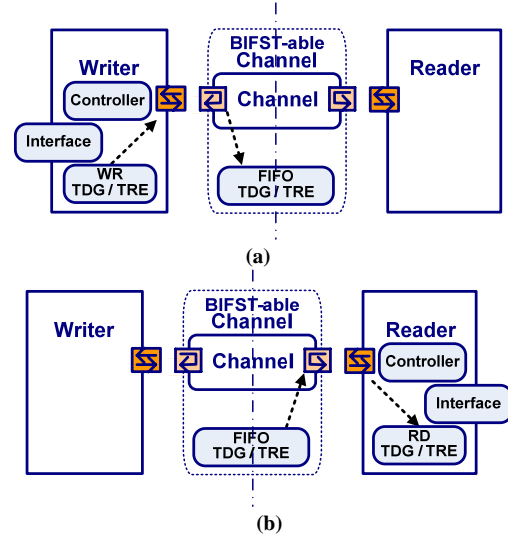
Writer

Controller

Interface

WR TDG / TRE

BIFST-able Channel

Channel

FIFO TDG / TRE

Reader

(a)

Writer

BIFST-able Channel

Channel

FIFO TDG / TRE

Reader

Controller

Interface

RD TDG / TRE

(b)